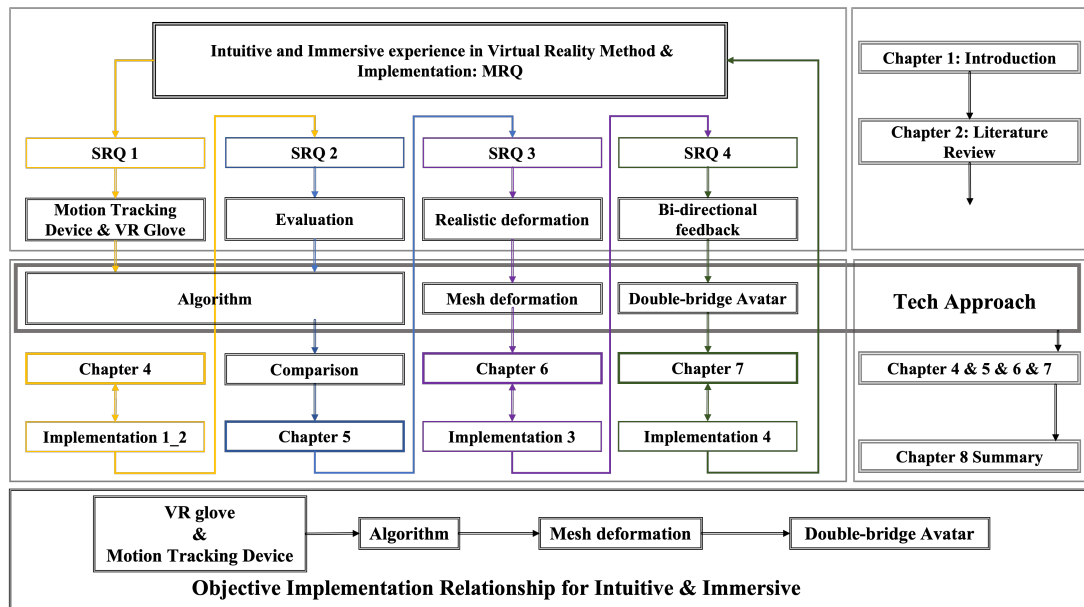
Intuitive and Immersive experience in Virtual Reality Method & Implementation: MRQ

Chapter 1: Introduction

Chapter 2: Literature Review

SRQ 1

SRQ 2

SRQ 3

SRQ 4

Motion Tracking Device & VR Glove

Evaluation

Realistic deformation

Bi-directional feedback

Algorithm

Mesh deformation

Double-bridge Avatar

Tech Approach

Chapter 4

Comparison

Chapter 6

Chapter 7

Chapter 4 & 5 & 6 & 7

Implementation 1_2

Chapter 5

Implementation 3

Implementation 4

Chapter 8 Summary

VR glove & Motion Tracking Device

Algorithm

Mesh deformation

Double-bridge Avatar

Objective Implementation Relationship for Intuitive & Immersive